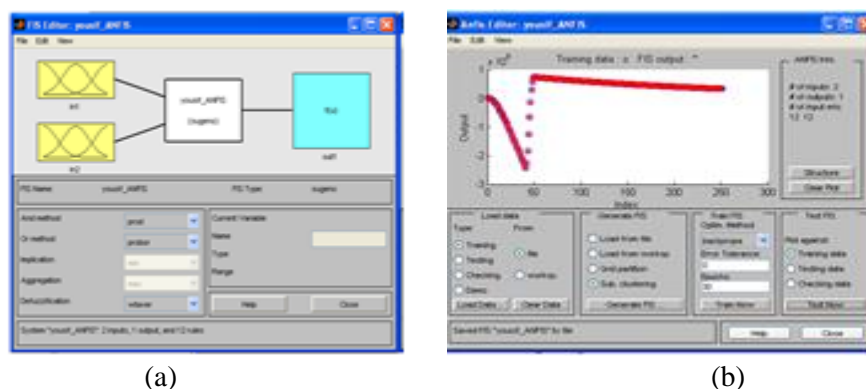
FIS Editor: yousif_ANFIS

File Edit View

in1

in2

yousif_ANFIS

(sugeno)

f(u)

out1

FIS Name: yousif_ANFIS

FIS Type: sugeno

And method: prod

Or method: probor

Implication: min

Aggregation: max

Defuzzification: wtaver

Current Variable

Name

Type

Range

Help

Close

System "yousif_ANFIS": 2 inputs, 1 output, and 12 rules

(a)

Anfis Editor: yousif_ANFIS

File Edit View

Training data : o FIS output : *

$\times 10^4$

Output

0

-1

-2

-3

0

50

100

150

200

250

300

Index

ANFIS Info.

# of inputs: 2

# of outputs: 1

# of input mfs: 12 12

Structure

Clear Plot

Load data

Type: From:

Training

Testing

Checking

Demo

file

worksp.

Load Data...

Clear Data

Generate FIS

Load from file

Load from worksp.

Grid partition

Sub. clustering

Generate FIS ...

Train FIS

Optim. Method:

backpropa

Error Tolerance:

0

Epochs:

30

Train Now

Test FIS

Plot against:

Training data

Testing data

Checking data

Test Now

Saved FIS "yousif_ANFIS" to file

Help

Close

(b)